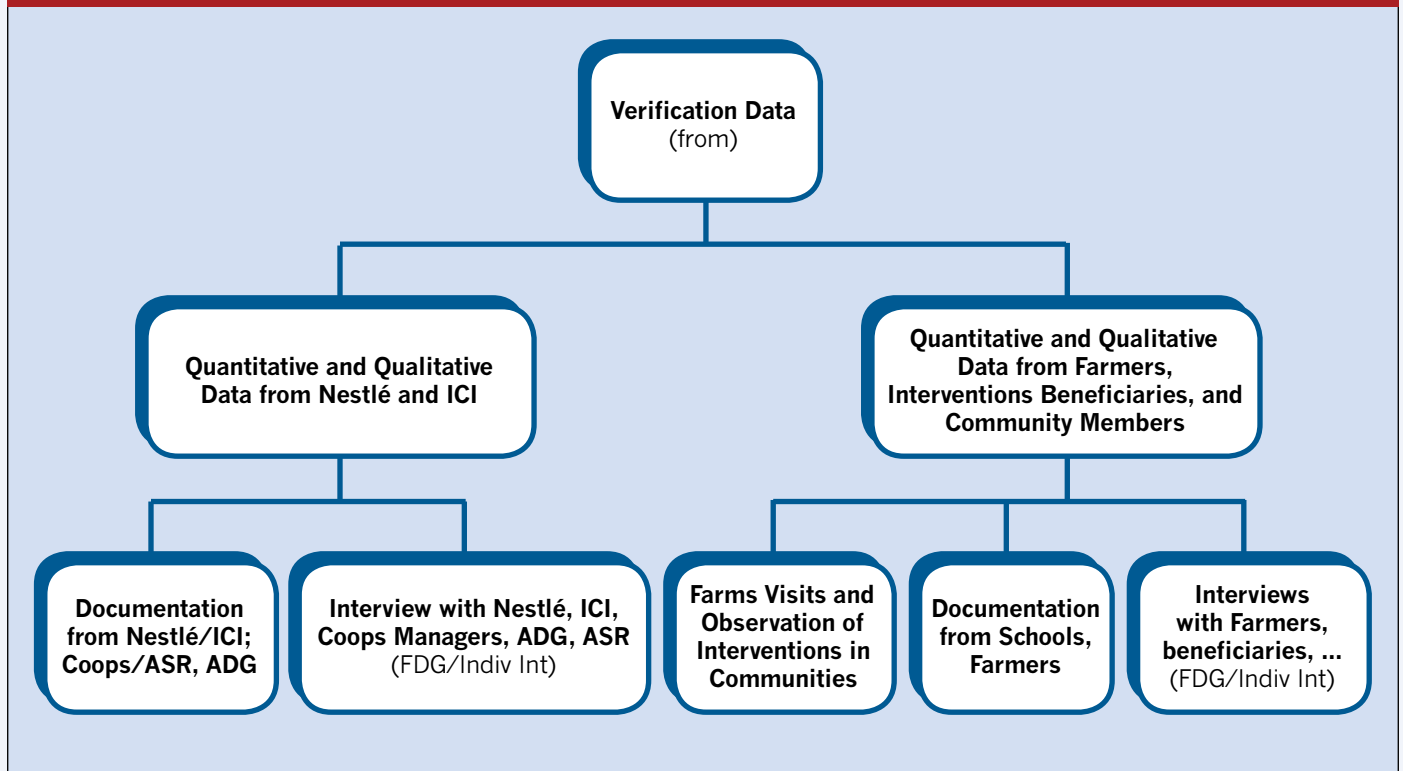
Verification Data
(from)

Quantitative and Qualitative Data from Nestlé and ICI

Quantitative and Qualitative Data from Farmers, Interventions Beneficiaries, and Community Members

Documentation from Nestlé/ICI; Coops/ASR, ADG

Interview with Nestlé, ICI, Coops Managers, ADG, ASR
(FDG/Indiv Int)

Farms Visits and Observation of Interventions in Communities

Documentation from Schools, Farmers

Interviews with Farmers, beneficiaries, ...
(FDG/Indiv Int)